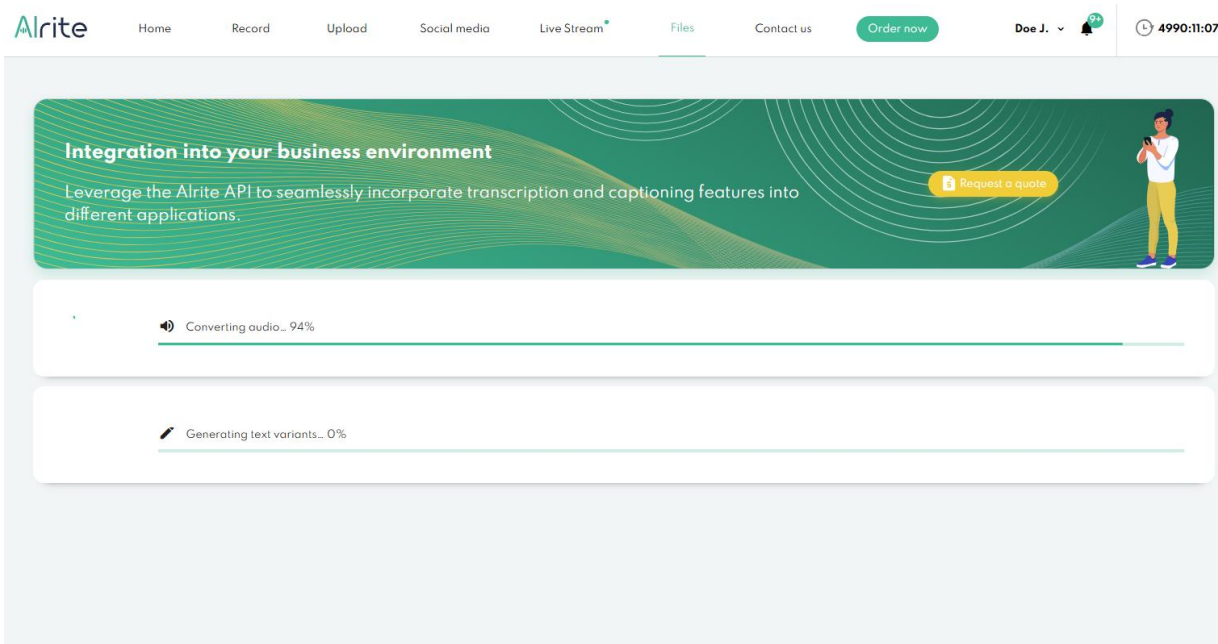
Alrite Home Record Upload Social media Live Stream Files Contact us Order now Doe J. 9+ 4990:11:07

Integration into your business environment

Leverage the Alrite API to seamlessly incorporate transcription and captioning features into different applications.

Request a quote

Converting audio... 94%

Generating text variants... 0%